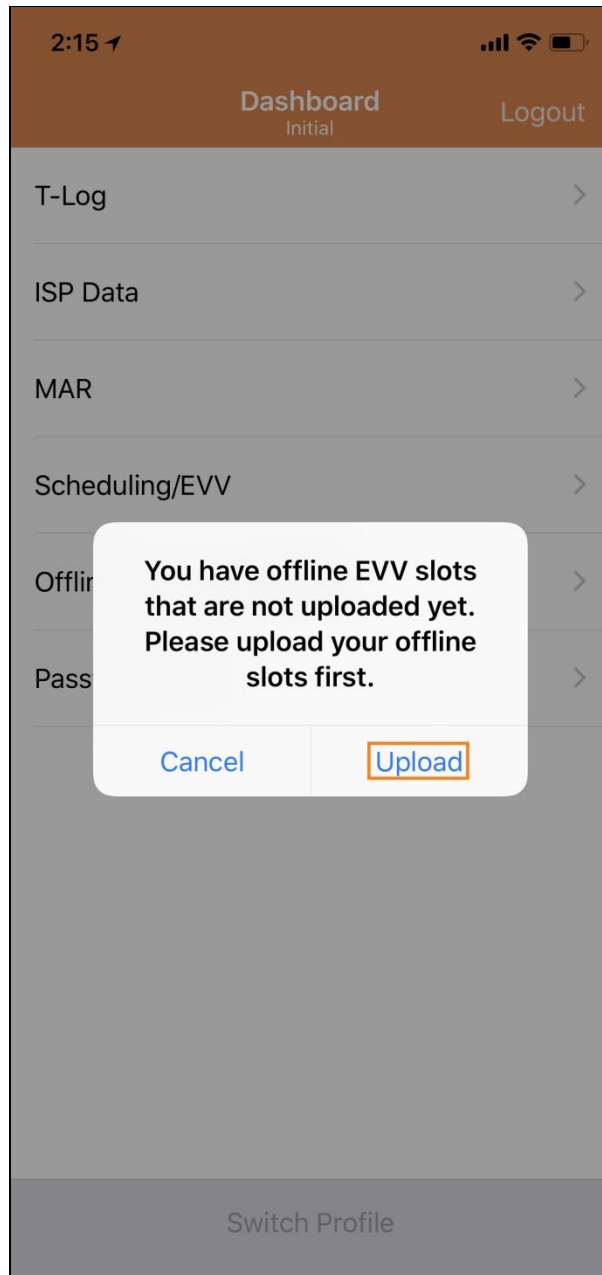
2:15

Dashboard
Initial

Logout

T-Log

ISP Data

MAR

Scheduling/EVV

Offlir

Pass

You have offline EVV slots that are not uploaded yet. Please upload your offline slots first.

Cancel

Upload

Switch Profile